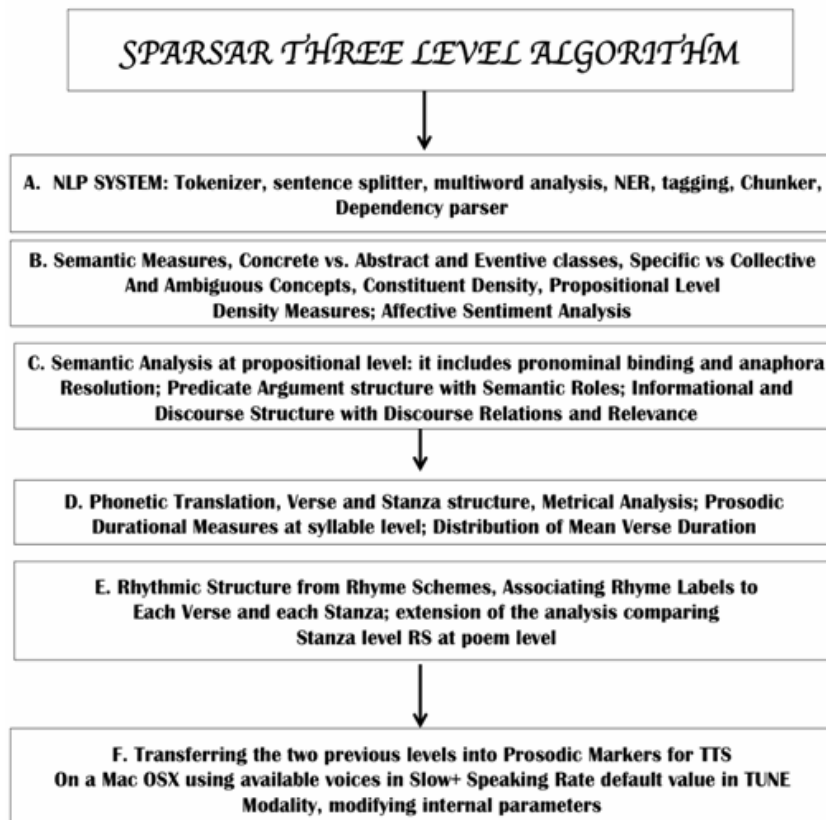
SPARSAR THREE LEVEL ALGORITHM

A. NLP SYSTEM: Tokenizer, sentence splitter, multiword analysis, NER, tagging, Chunker, Dependency parser

B. Semantic Measures, Concrete vs. Abstract and Eventive classes, Specific vs Collective And Ambiguous Concepts, Constituent Density, Propositional Level Density Measures; Affective Sentiment Analysis

C. Semantic Analysis at propositional level: it includes pronominal binding and anaphora Resolution; Predicate Argument structure with Semantic Roles; Informational and Discourse Structure with Discourse Relations and Relevance

D. Phonetic Translation, Verse and Stanza structure, Metrical Analysis; Prosodic Durational Measures at syllable level; Distribution of Mean Verse Duration

E. Rhythmic Structure from Rhyme Schemes, Associating Rhyme Labels to Each Verse and each Stanza; extension of the analysis comparing Stanza level RS at poem level

F. Transferring the two previous levels into Prosodic Markers for TTS On a Mac OSX using available voices in Slow+ Speaking Rate default value in TUNE Modality, modifying internal parameters